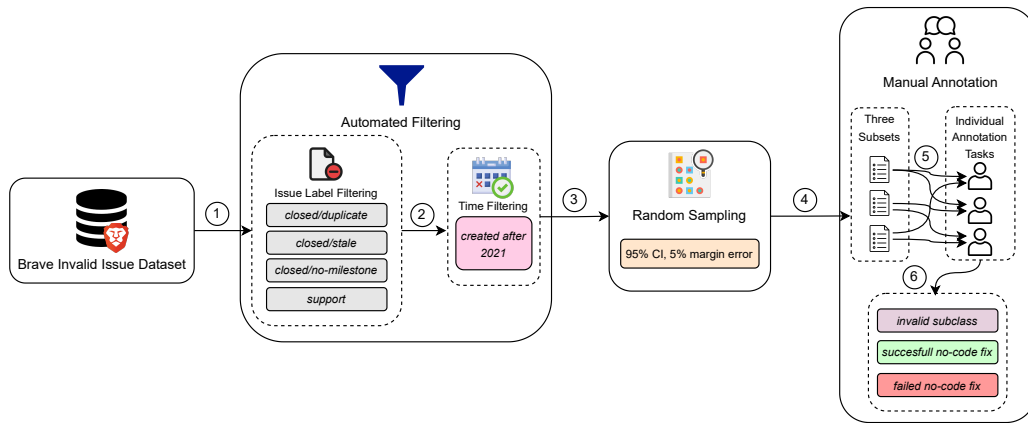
Brave Invalid Issue Dataset

1

Automated Filtering

Issue Label Filtering

closed/duplicate

closed/stale

closed/no-milestone

support

2

Time Filtering

created after 2021

3

Random Sampling

95% CI, 5% margin error

4

Manual Annotation

Three Subsets

5

Individual Annotation Tasks

6

invalid subclass

succesfull no-code fix

failed no-code fix